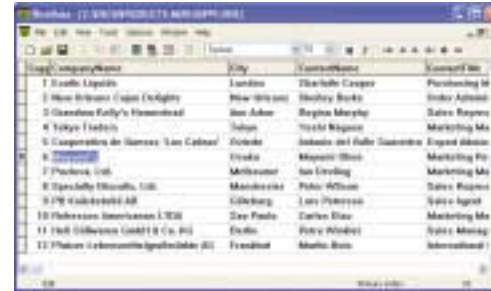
Suppliers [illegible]

File Edit View Tools Options Window Help

Tahoma

| SupplierID | CompanyName | City | ContactName | ContactTitle |
|---|---|---|---|---|
| 1 | Exotic Liquids | London | Charlotte Cooper | Purchasing M |
| 2 | New Orleans Cajun Delights | New Orleans | Shelley Burke | Order Admini |
| 3 | Grandma Kelly's Homestead | Ann Arbor | Regina Murphy | Sales Repres |
| 4 | Tokyo Traders | Tokyo | Yoshi Nagase | Marketing Ma |
| 5 | Cooperativa de Quesos 'Las Cabras' | Oviedo | Antonio del Valle Saavedra | Export Admin |
| 6 | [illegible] | Osaka | Mayumi Ohno | Marketing Re |
| 7 | Pavlova, Ltd. | Melbourne | Ian Devling | Marketing Ma |
| 8 | Specialty Biscuits, Ltd. | Manchester | Peter Wilson | Sales Repres |
| 9 | PB Knäckebröd AB | Göteborg | Lars Peterson | Sales Agent |
| 10 | Refrescos Americanas LTDA | Sao Paulo | Carlos Diaz | Marketing Ma |
| 11 | Heli Süßwaren GmbH & Co. KG | Berlin | Petra Winkler | Sales Manag |
| 12 | Plutzer Lebensmittelgroßmärkte AG | Frankfurt | Martin Bein | International |

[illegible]